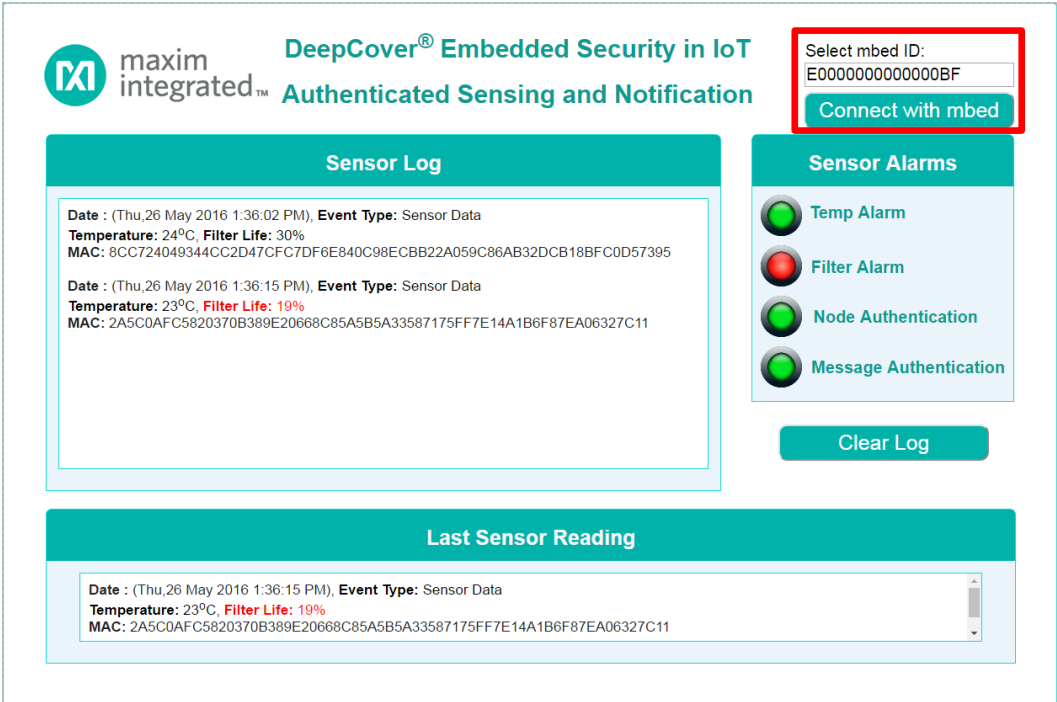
maxim integrated™

DeepCover® Embedded Security in IoT
Authenticated Sensing and Notification

Select mbed ID:
E0000000000000BF
Connect with mbed

Sensor Log

Date : (Thu,26 May 2016 1:36:02 PM), Event Type: Sensor Data
Temperature: 24$^{o}$C, Filter Life: 30%
MAC: 8CC724049344CC2D47CFC7DF6E840C98ECBB22A059C86AB32DCB18BFC0D57395

Date : (Thu,26 May 2016 1:36:15 PM), Event Type: Sensor Data
Temperature: 23$^{o}$C, Filter Life: 19%
MAC: 2A5C0AFC5820370B389E20668C85A5B5A33587175FF7E14A1B6F87EA06327C11

Sensor Alarms

Temp Alarm
Filter Alarm
Node Authentication
Message Authentication

Clear Log

Last Sensor Reading

Date : (Thu,26 May 2016 1:36:15 PM), Event Type: Sensor Data
Temperature: 23$^{o}$C, Filter Life: 19%
MAC: 2A5C0AFC5820370B389E20668C85A5B5A33587175FF7E14A1B6F87EA06327C11